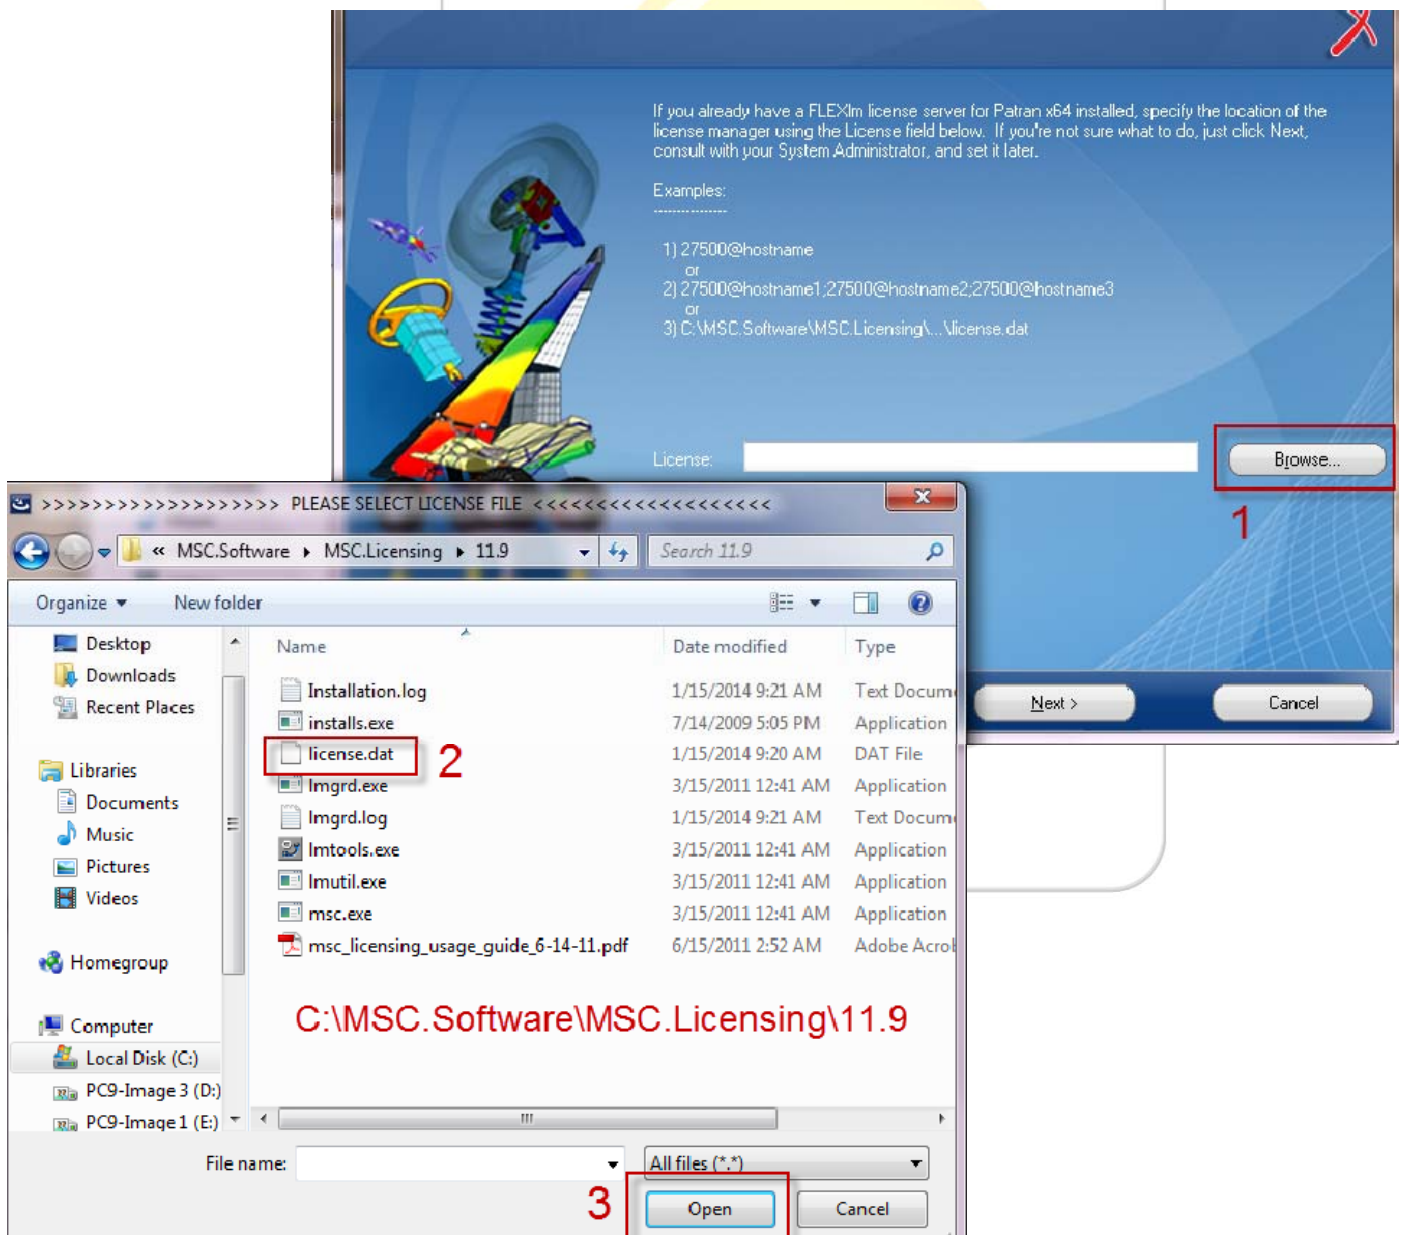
If you already have a FLEXlm license server for Patran x64 installed, specify the location of the license manager using the License field below. If you're not sure what to do, just click Next, consult with your System Administrator, and set it later.

Examples:
---------------

1) 27500@hostname
or
2) 27500@hostname1;27500@hostname2;27500@hostname3
or
3) C:\MSC.Software\MSC.Licensing\...\license.dat

License:

Browse...

1

Next >

Cancel

>>>>>>>>>>>>>>>>>>> PLEASE SELECT LICENSE FILE <<<<<<<<<<<<<<<<<<<<

« MSC.Software ▸ MSC.Licensing ▸ 11.9

Search 11.9

Organize ▾ New folder

Desktop
Downloads
Recent Places

Libraries
Documents
Music
Pictures
Videos

Homegroup

Computer
Local Disk (C:)
PC9-Image 3 (D:)
PC9-Image 1 (E:)

| Name | Date modified | Type |
|---|---|---|
| Installation.log | 1/15/2014 9:21 AM | Text Docum |
| installs.exe | 7/14/2009 5:05 PM | Application |
| license.dat | 1/15/2014 9:20 AM | DAT File |
| lmgrd.exe | 3/15/2011 12:41 AM | Application |
| lmgrd.log | 1/15/2014 9:21 AM | Text Docum |
| lmtools.exe | 3/15/2011 12:41 AM | Application |
| lmutil.exe | 3/15/2011 12:41 AM | Application |
| msc.exe | 3/15/2011 12:41 AM | Application |
| msc_licensing_usage_guide_6-14-11.pdf | 6/15/2011 2:52 AM | Adobe Acro |

2

C:\MSC.Software\MSC.Licensing\11.9

File name:

All files (*.*)

3

Open

Cancel